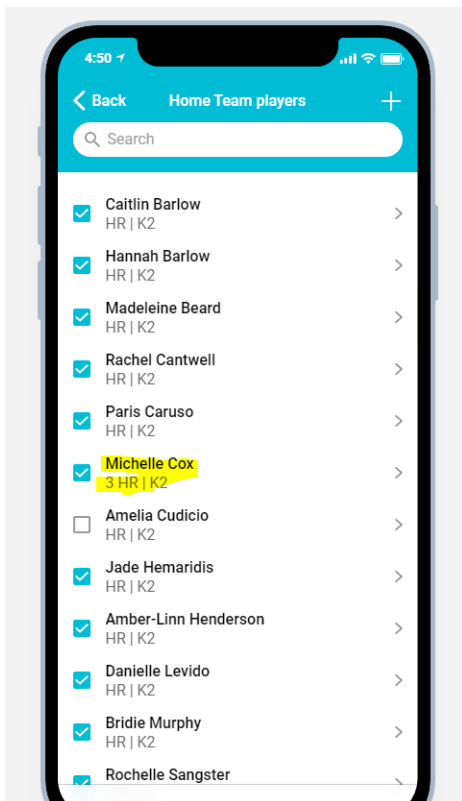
4:50

Back Home Team players +

Search

Caitlin Barlow
HR | K2

Hannah Barlow
HR | K2

Madeleine Beard
HR | K2

Rachel Cantwell
HR | K2

Paris Caruso
HR | K2

Michelle Cox
3 HR | K2

Amelia Cudicio
HR | K2

Jade Hemaridis
HR | K2

Amber-Linn Henderson
HR | K2

Danielle Levido
HR | K2

Bridie Murphy
HR | K2

Rochelle Sangster